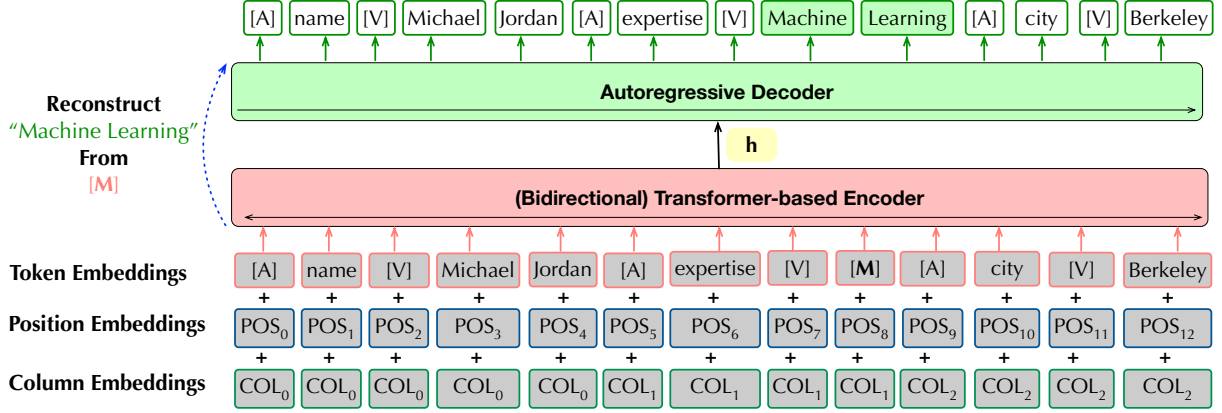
[A] name [V] Michael Jordan [A] expertise [V] Machine Learning [A] city [V] Berkeley

Reconstruct
“Machine Learning”
From
[M]

Autoregressive Decoder

h

(Bidirectional) Transformer-based Encoder

Token Embeddings
[A] name [V] Michael Jordan [A] expertise [V] [M] [A] city [V] Berkeley

Position Embeddings
$POS_0$ + $POS_1$ + $POS_2$ + $POS_3$ + $POS_4$ + $POS_5$ + $POS_6$ + $POS_7$ + $POS_8$ + $POS_9$ + $POS_{10}$ + $POS_{11}$ + $POS_{12}$

Column Embeddings
$COL_0$ $COL_0$ $COL_0$ $COL_0$ $COL_0$ $COL_1$ $COL_1$ $COL_1$ $COL_1$ $COL_2$ $COL_2$ $COL_2$ $COL_2$